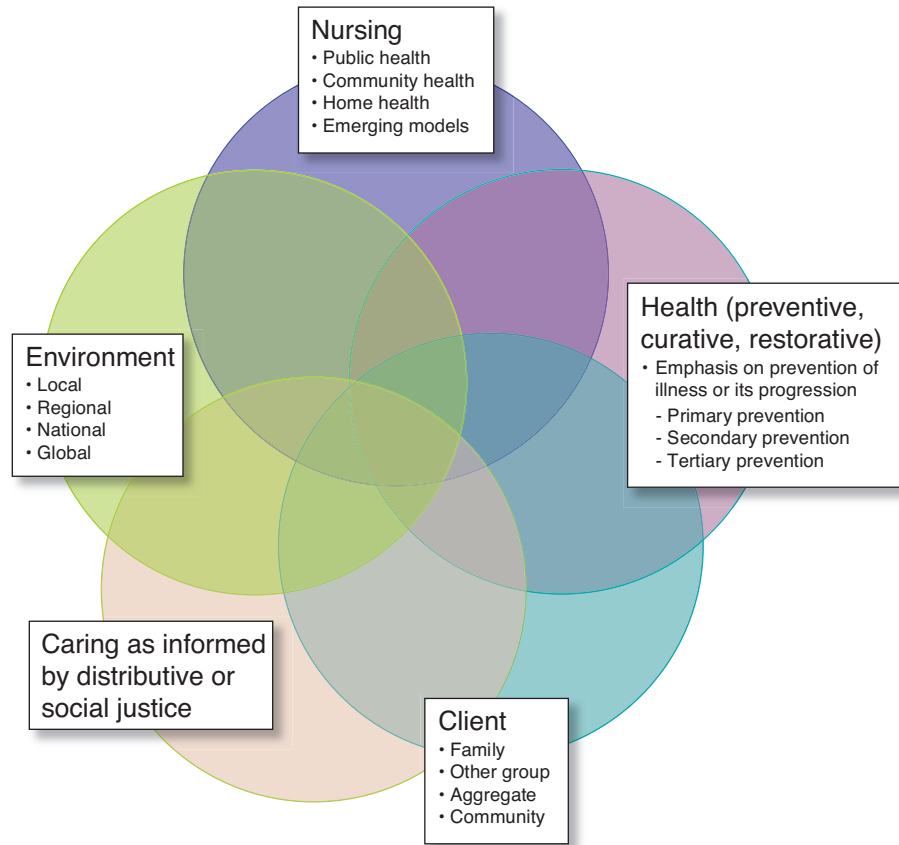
Nursing
• Public health
• Community health
• Home health
• Emerging models

Health (preventive, curative, restorative)
• Emphasis on prevention of illness or its progression
- Primary prevention
- Secondary prevention
- Tertiary prevention

Environment
• Local
• Regional
• National
• Global

Caring as informed by distributive or social justice

Client
• Family
• Other group
• Aggregate
• Community